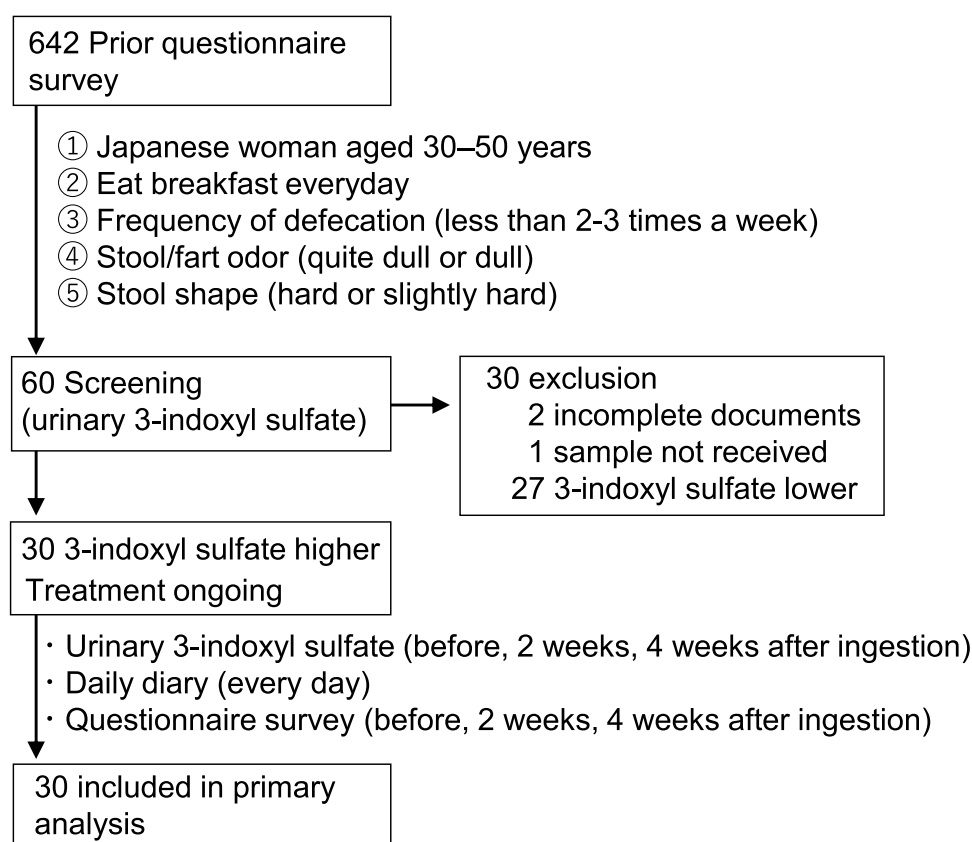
642 Prior questionnaire survey

① Japanese woman aged 30–50 years
② Eat breakfast everyday
③ Frequency of defecation (less than 2-3 times a week)
④ Stool/fart odor (quite dull or dull)
⑤ Stool shape (hard or slightly hard)

60 Screening (urinary 3-indoxyl sulfate)

30 exclusion
2 incomplete documents
1 sample not received
27 3-indoxyl sulfate lower

30 3-indoxyl sulfate higher
Treatment ongoing

・Urinary 3-indoxyl sulfate (before, 2 weeks, 4 weeks after ingestion)
・Daily diary (every day)
・Questionnaire survey (before, 2 weeks, 4 weeks after ingestion)

30 included in primary analysis